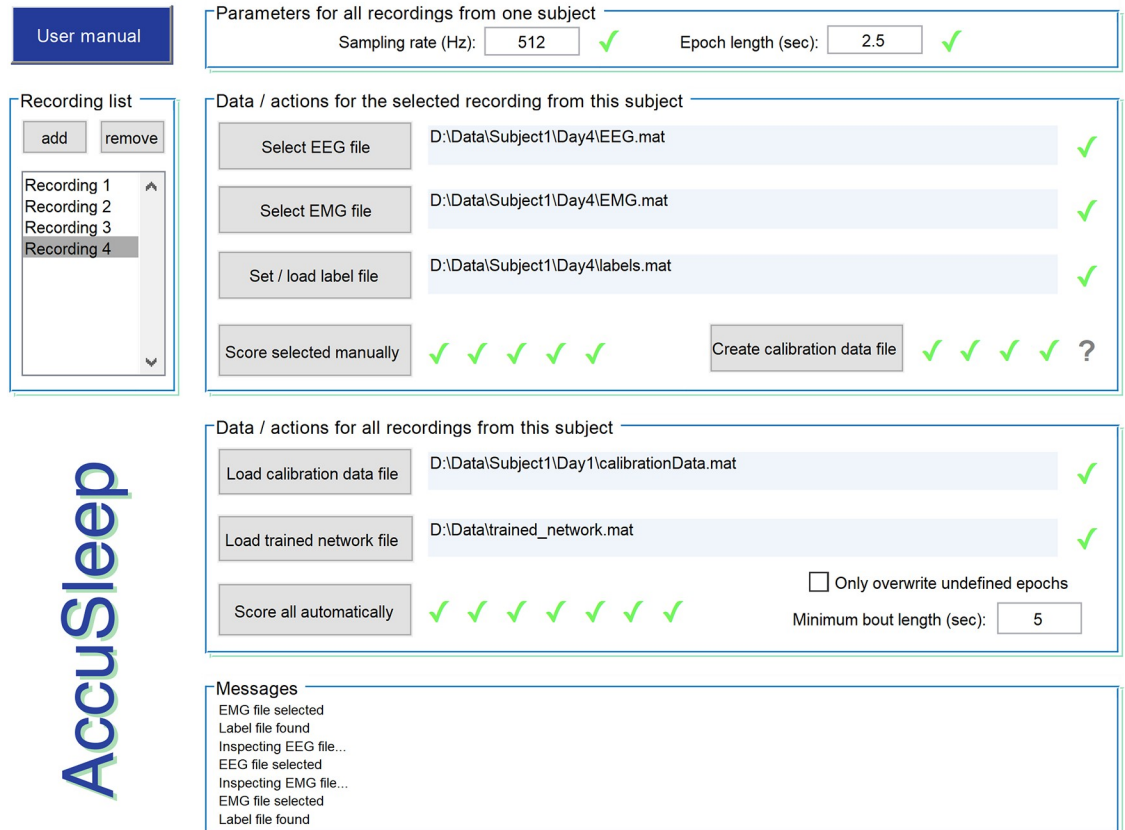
User manual

Parameters for all recordings from one subject
Sampling rate (Hz): 512 ✓ Epoch length (sec): 2.5 ✓

Recording list
add remove
Recording 1
Recording 2
Recording 3
Recording 4

Data / actions for the selected recording from this subject
Select EEG file D:\Data\Subject1\Day4\EEG.mat ✓
Select EMG file D:\Data\Subject1\Day4\EMG.mat ✓
Set / load label file D:\Data\Subject1\Day4\labels.mat ✓
Score selected manually ✓ ✓ ✓ ✓ ✓ Create calibration data file ✓ ✓ ✓ ✓ ?

AccuSleep

Data / actions for all recordings from this subject
Load calibration data file D:\Data\Subject1\Day1\calibrationData.mat ✓
Load trained network file D:\Data\trained_network.mat ✓
Only overwrite undefined epochs
Score all automatically ✓ ✓ ✓ ✓ ✓ ✓ ✓ Minimum bout length (sec): 5

Messages
EMG file selected
Label file found
Inspecting EEG file...
EEG file selected
Inspecting EMG file...
EMG file selected
Label file found